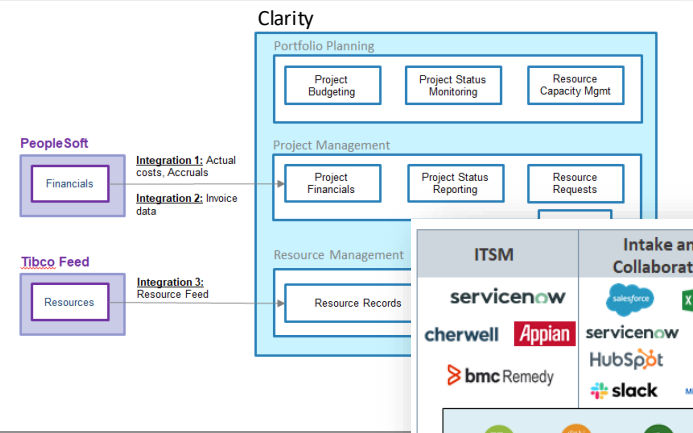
Clarity

Portfolio Planning

Project Budgeting

Project Status Monitoring

Resource Capacity Mgmt

Project Management

Project Financials

Project Status Reporting

Resource Requests

Resource Management

Resource Records

PeopleSoft

Financials

Integration 1: Actual costs, Accruals

Integration 2: Invoice data

Tibco Feed

Resources

Integration 3: Resource Feed

ITSM

servicenow

cherwell

Appian

bmc Remedy

Intake an
Collaborat

salesforce

servicenow

HubSpot

slack